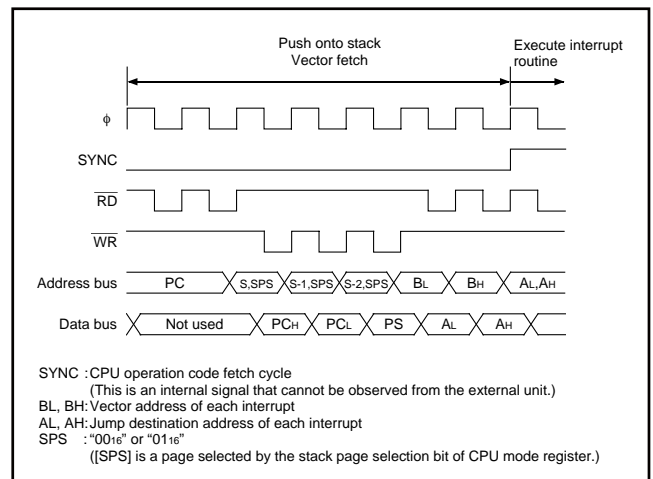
Push onto stack
Vector fetch

Execute interrupt routine

$\phi$

SYNC

$\overline{RD}$

$\overline{WR}$

Address bus PC S,SPS S-1,SPS S-2,SPS $B_L$ $B_H$ $A_L$,$A_H$

Data bus Not used $PC_H$ $PC_L$ PS $A_L$ $A_H$

SYNC : CPU operation code fetch cycle
(This is an internal signal that cannot be observed from the external unit.)
BL, BH: Vector address of each interrupt
AL, AH: Jump destination address of each interrupt
SPS : "$00_{16}$" or "$01_{16}$"
([SPS] is a page selected by the stack page selection bit of CPU mode register.)